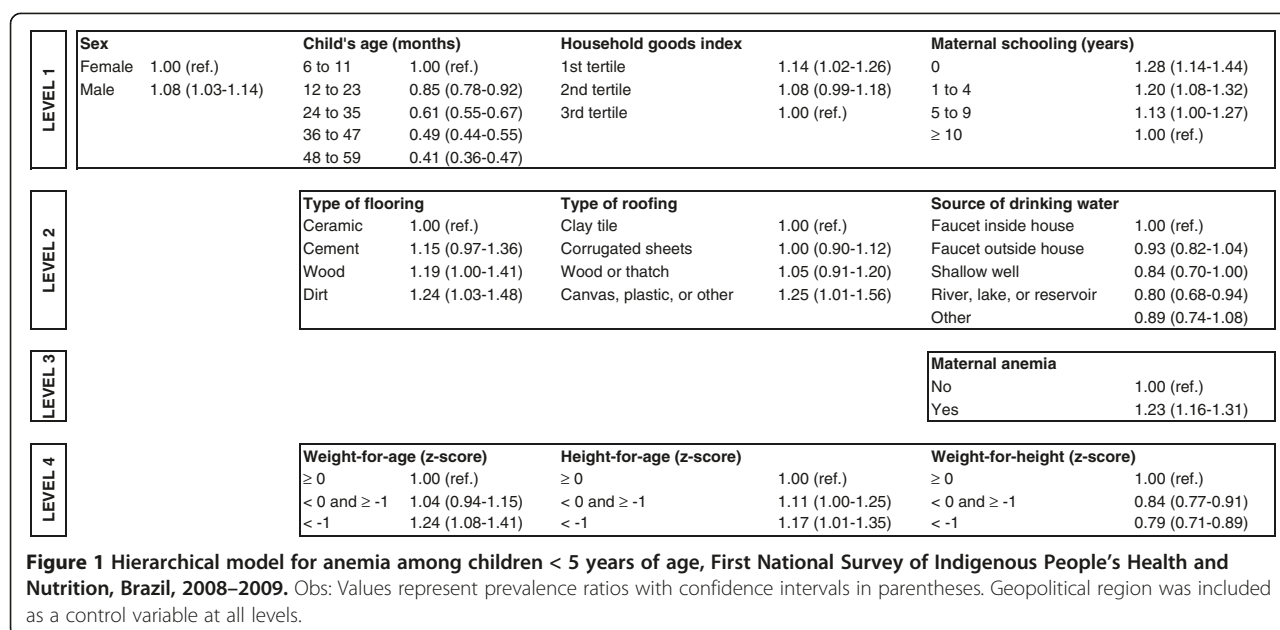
LEVEL 1

| Sex | | Child's age (months) | | Household goods index | | Maternal schooling (years) | |
|---|---|---|---|---|---|---|---|
| Female | 1.00 (ref.) | 6 to 11 | 1.00 (ref.) | 1st tertile | 1.14 (1.02-1.26) | 0 | 1.28 (1.14-1.44) |
| Male | 1.08 (1.03-1.14) | 12 to 23 | 0.85 (0.78-0.92) | 2nd tertile | 1.08 (0.99-1.18) | 1 to 4 | 1.20 (1.08-1.32) |
| | | 24 to 35 | 0.61 (0.55-0.67) | 3rd tertile | 1.00 (ref.) | 5 to 9 | 1.13 (1.00-1.27) |
| | | 36 to 47 | 0.49 (0.44-0.55) | | | ≥ 10 | 1.00 (ref.) |
| | | 48 to 59 | 0.41 (0.36-0.47) | | | | |

LEVEL 2

| Type of flooring | | Type of roofing | | Source of drinking water | |
|---|---|---|---|---|---|
| Ceramic | 1.00 (ref.) | Clay tile | 1.00 (ref.) | Faucet inside house | 1.00 (ref.) |
| Cement | 1.15 (0.97-1.36) | Corrugated sheets | 1.00 (0.90-1.12) | Faucet outside house | 0.93 (0.82-1.04) |
| Wood | 1.19 (1.00-1.41) | Wood or thatch | 1.05 (0.91-1.20) | Shallow well | 0.84 (0.70-1.00) |
| Dirt | 1.24 (1.03-1.48) | Canvas, plastic, or other | 1.25 (1.01-1.56) | River, lake, or reservoir | 0.80 (0.68-0.94) |
| | | | | Other | 0.89 (0.74-1.08) |

LEVEL 3

| Maternal anemia | |
|---|---|
| No | 1.00 (ref.) |
| Yes | 1.23 (1.16-1.31) |

LEVEL 4

| Weight-for-age (z-score) | | Height-for-age (z-score) | | Weight-for-height (z-score) | |
|---|---|---|---|---|---|
| ≥ 0 | 1.00 (ref.) | ≥ 0 | 1.00 (ref.) | ≥ 0 | 1.00 (ref.) |
| < 0 and ≥ -1 | 1.04 (0.94-1.15) | < 0 and ≥ -1 | 1.11 (1.00-1.25) | < 0 and ≥ -1 | 0.84 (0.77-0.91) |
| < -1 | 1.24 (1.08-1.41) | < -1 | 1.17 (1.01-1.35) | < -1 | 0.79 (0.71-0.89) |

**Figure 1 Hierarchical model for anemia among children < 5 years of age, First National Survey of Indigenous People's Health and Nutrition, Brazil, 2008–2009.** Obs: Values represent prevalence ratios with confidence intervals in parentheses. Geopolitical region was included as a control variable at all levels.